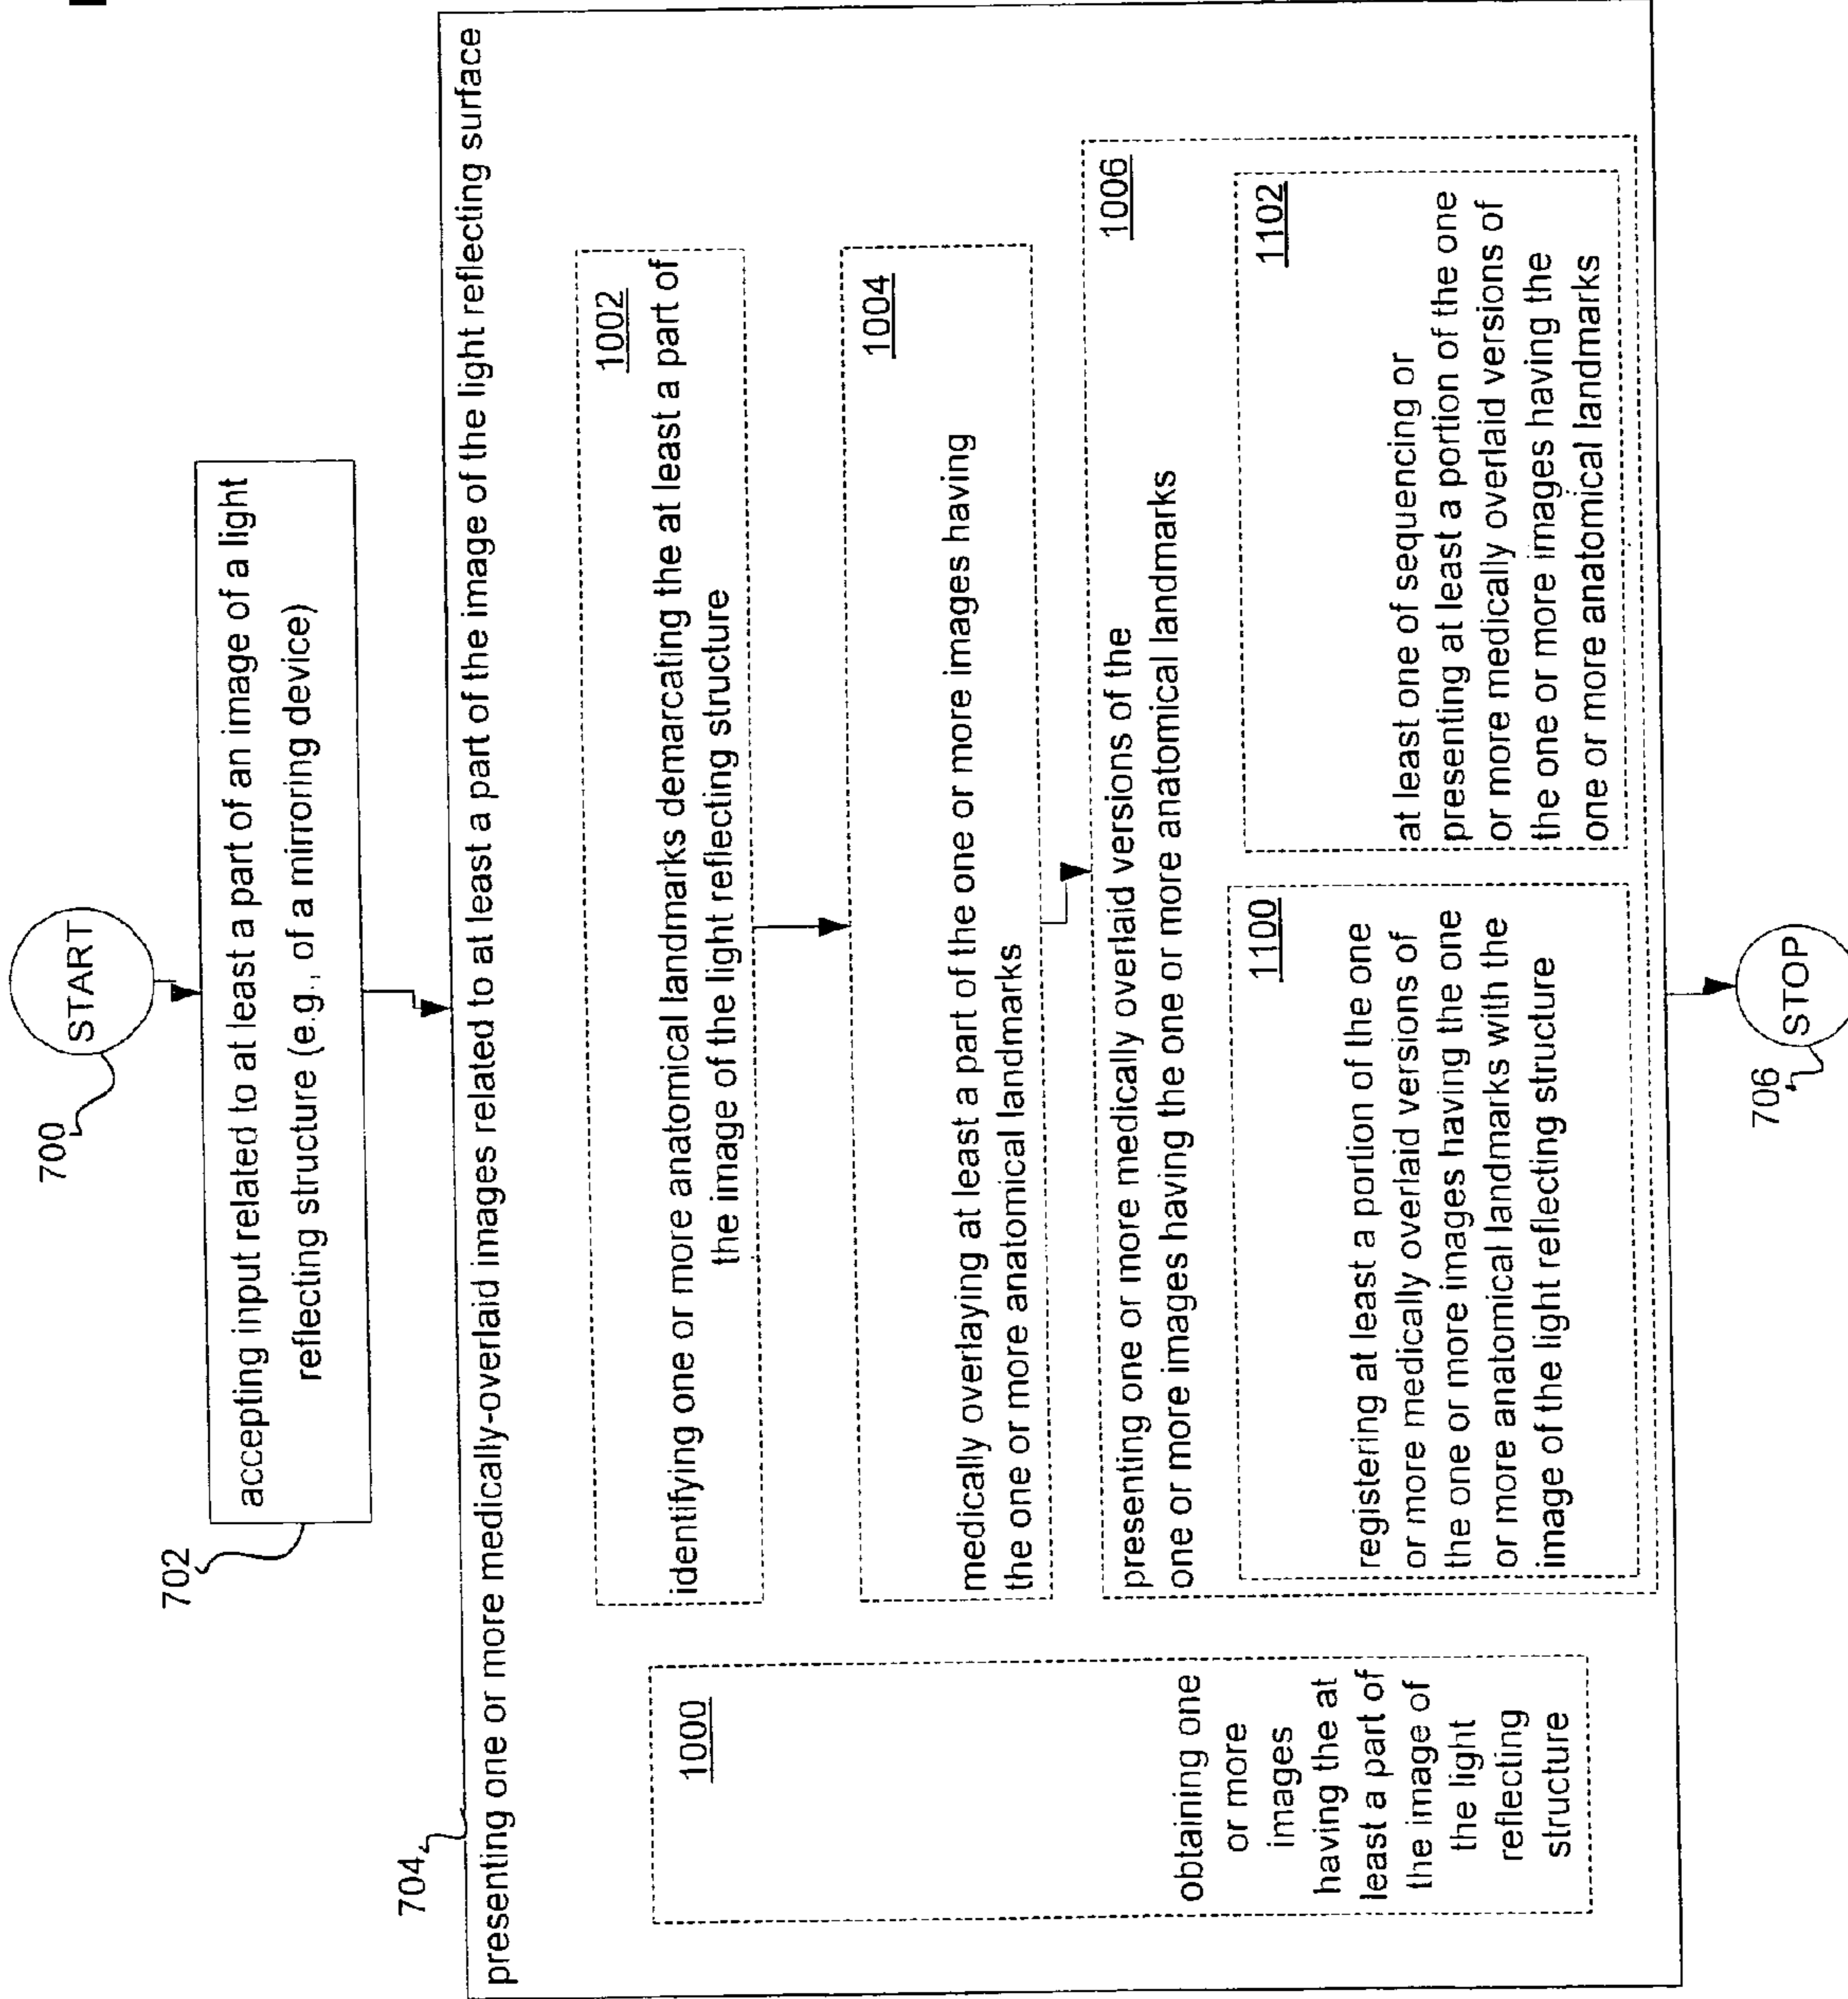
700

START

702

accepting input related to at least a part of an image of a light reflecting structure (e.g., of a mirroring device)

704

presenting one or more medically-overlaid images related to at least a part of the image of the light reflecting surface

1000

obtaining one or more images having the at least a part of the image of the light reflecting structure

1002

identifying one or more anatomical landmarks demarcating the at least a part of the image of the light reflecting structure

1004

medically overlaying at least a part of the one or more images having the one or more anatomical landmarks

1006

presenting one or more medically overlaid versions of the one or more images having the one or more anatomical landmarks

1100

registering at least a portion of the one or more medically overlaid versions of the one or more images having the one or more anatomical landmarks with the image of the light reflecting structure

1102

at least one of sequencing or presenting at least a portion of the one or more medically overlaid versions of the one or more images having the one or more anatomical landmarks

706

STOP